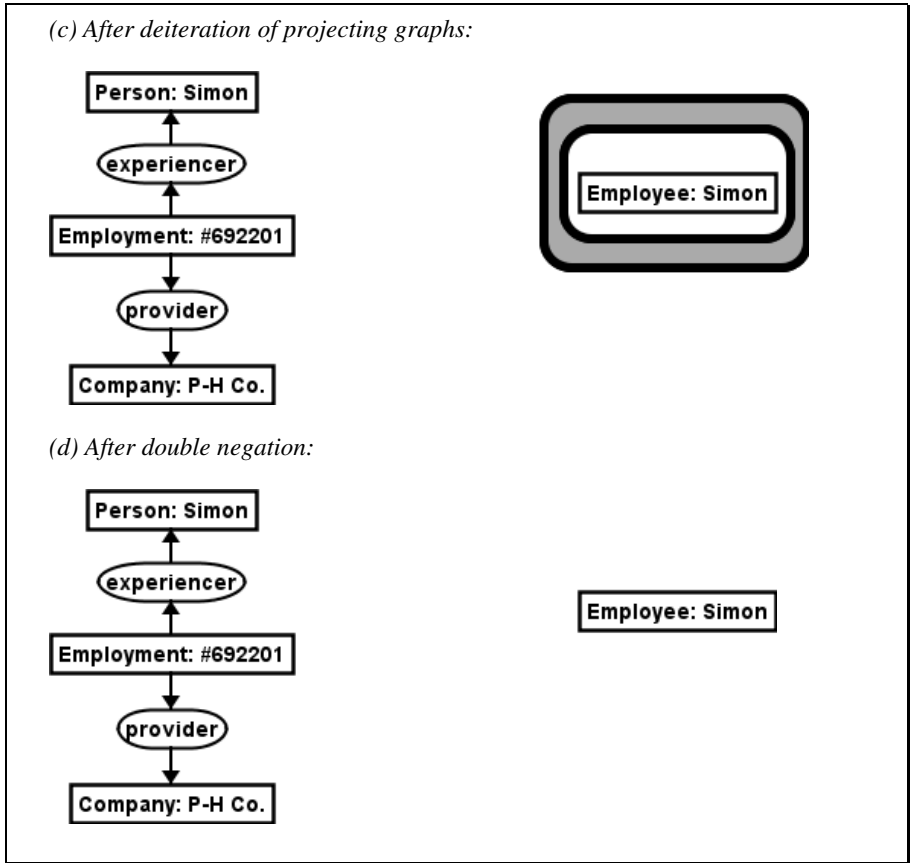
(c) After deiteration of projecting graphs:

Person: Simon

experiencer

Employment: #692201

provider

Company: P-H Co.

Employee: Simon

(d) After double negation:

Person: Simon

experiencer

Employment: #692201

provider

Company: P-H Co.

Employee: Simon